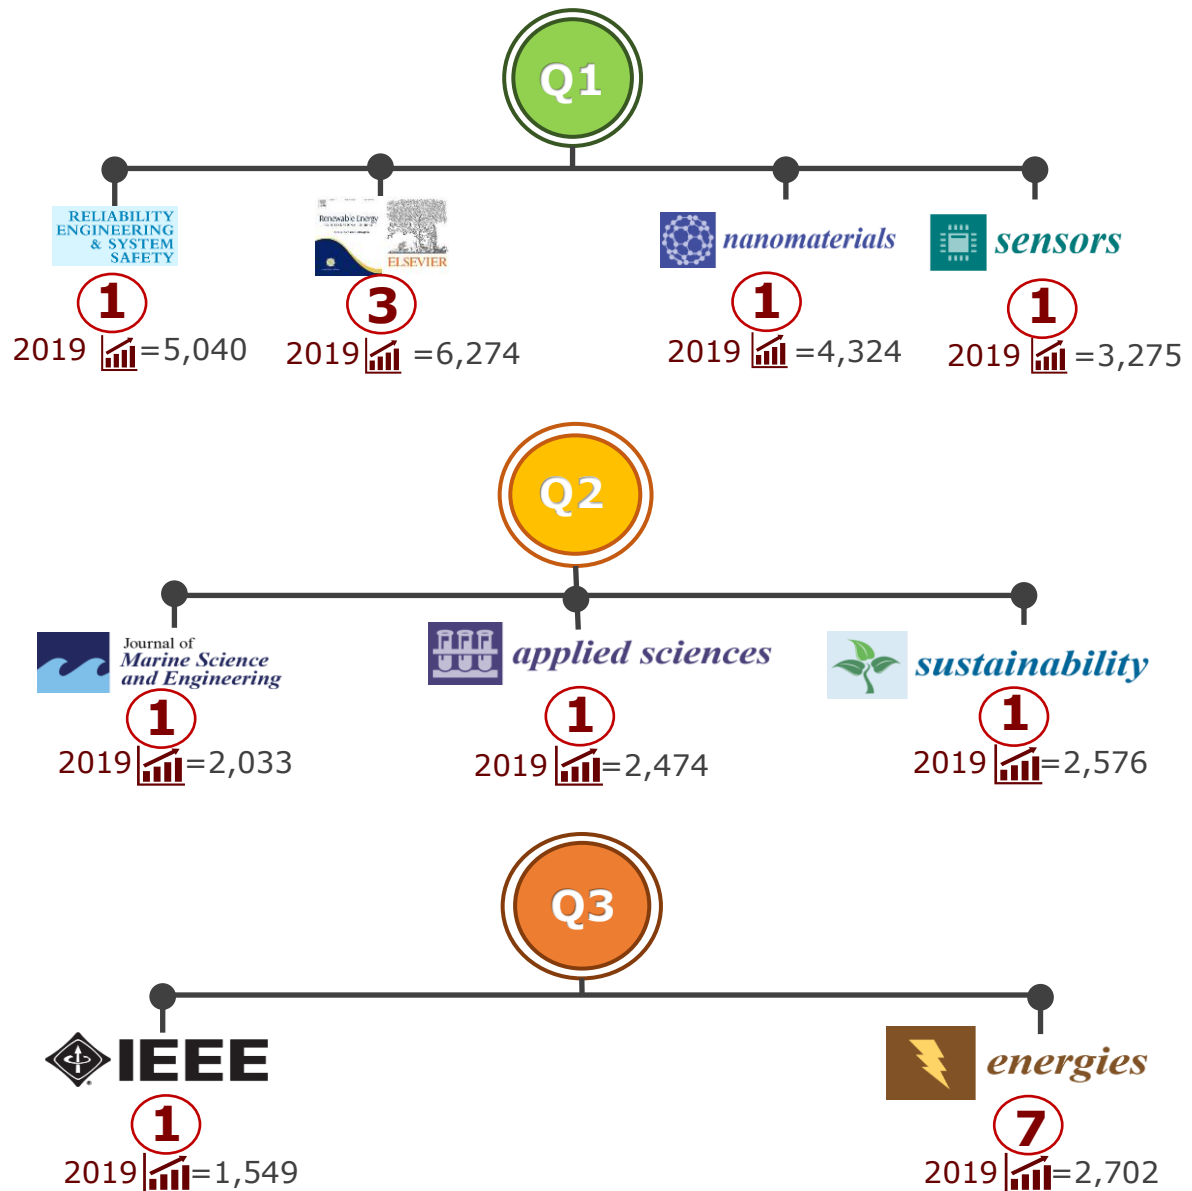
Q1

RELIABILITY ENGINEERING & SYSTEM SAFETY
1
2019 =5,040

Renewable Energy
ELSEVIER
3
2019 =6,274

nanomaterials
1
2019 =4,324

sensors
1
2019 =3,275

Q2

Journal of Marine Science and Engineering
1
2019 =2,033

applied sciences
1
2019 =2,474

sustainability
1
2019 =2,576

Q3

IEEE
1
2019 =1,549

energies
7
2019 =2,702